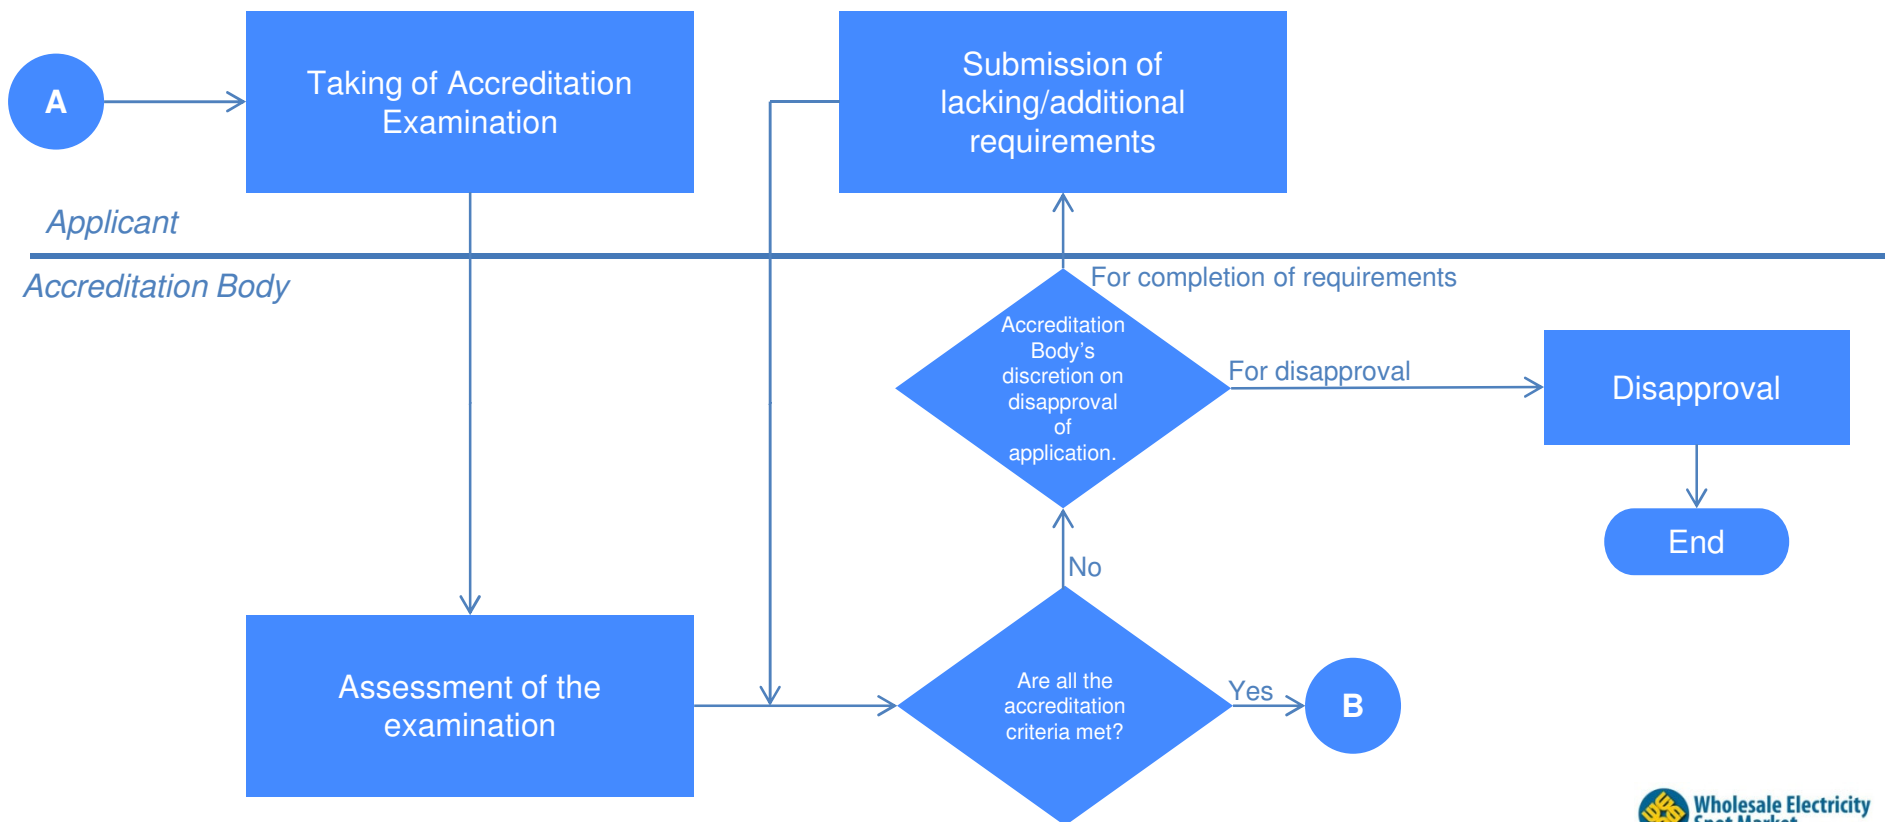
A

Taking of Accreditation Examination

Submission of lacking/additional requirements

Applicant

Accreditation Body

For completion of requirements

Accreditation Body's discretion on disapproval of application.

For disapproval

Disapproval

End

No

Assessment of the examination

Are all the accreditation criteria met?

Yes

B

Wholesale Electricity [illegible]